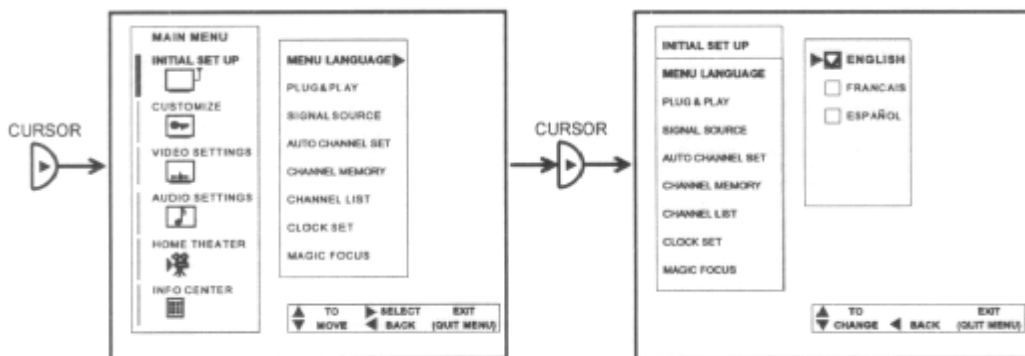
CURSOR

MAIN MENU
INITIAL SET UP
CUSTOMIZE
VIDEO SETTINGS
AUDIO SETTINGS
HOME THEATER
INFO CENTER

MENU LANGUAGE
PLUG&PLAY
SIGNAL SOURCE
AUTO CHANNEL SET
CHANNEL MEMORY
CHANNEL LIST
CLOCK SET
MAGIC FOCUS

TO MOVE
SELECT
BACK
EXIT (QUIT MENU)

CURSOR

INITIAL SET UP
MENU LANGUAGE
PLUG & PLAY
SIGNAL SOURCE
AUTO CHANNEL SET
CHANNEL MEMORY
CHANNEL LIST
CLOCK SET
MAGIC FOCUS

ENGLISH
FRANCAIS
ESPAÑOL

TO CHANGE
BACK
EXIT (QUIT MENU)